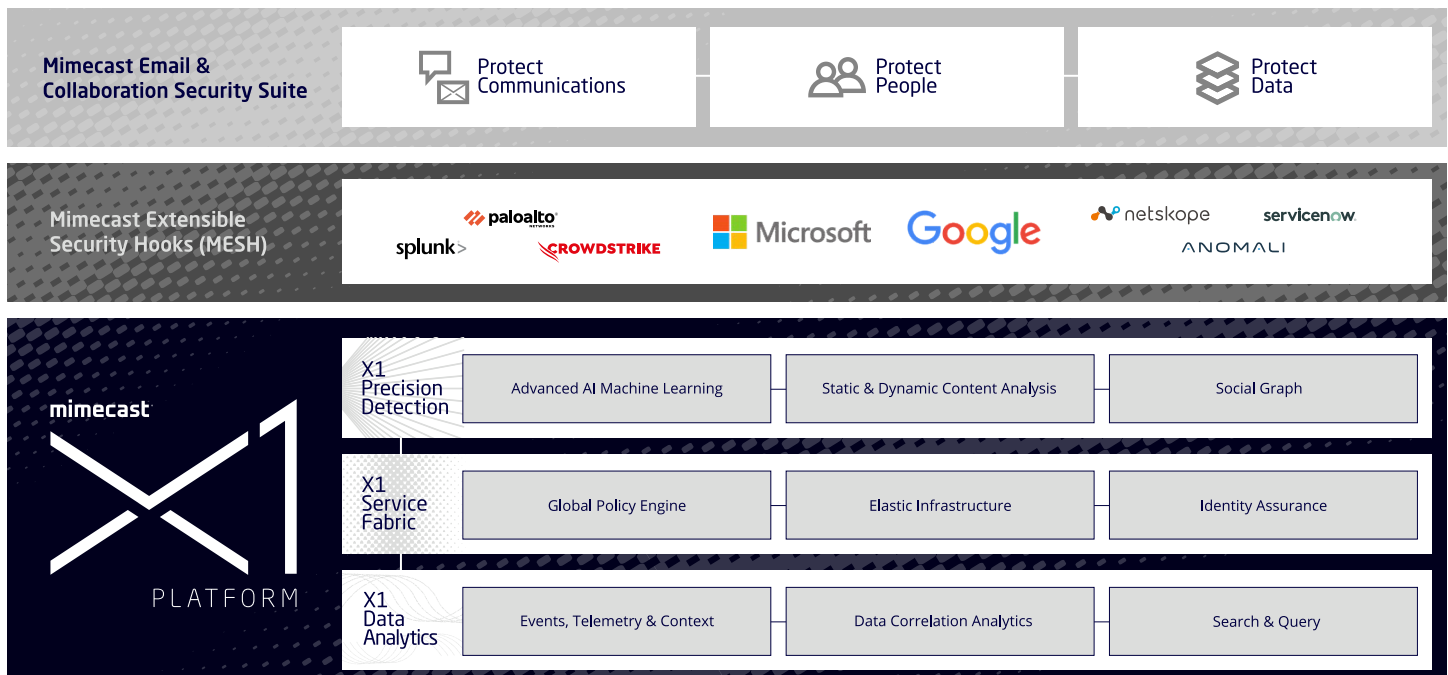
Mimecast Email & Collaboration Security Suite

Protect Communications

Protect People

Protect Data

Mimecast Extensible Security Hooks (MESH)

paloalto NETWORKS

splunk>

CROWDSTRIKE

Microsoft

Google

netskope

servicenow.

ANOMALI

mimecast

X1

PLATFORM

X1 Precision Detection

Advanced AI Machine Learning

Static & Dynamic Content Analysis

Social Graph

X1 Service Fabric

Global Policy Engine

Elastic Infrastructure

Identity Assurance

X1 Data Analytics

Events, Telemetry & Context

Data Correlation Analytics

Search & Query